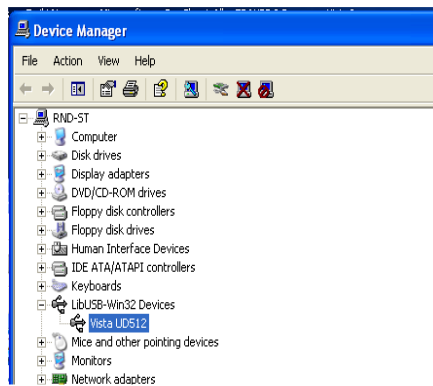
Device Manager

File Action View Help

RND-ST
Computer
Disk drives
Display adapters
DVD/CD-ROM drives
Floppy disk controllers
Floppy disk drives
Human Interface Devices
IDE ATA/ATAPI controllers
Keyboards
LibUSB-Win32 Devices
Vista UD512
Mice and other pointing devices
Monitors
Network adapters